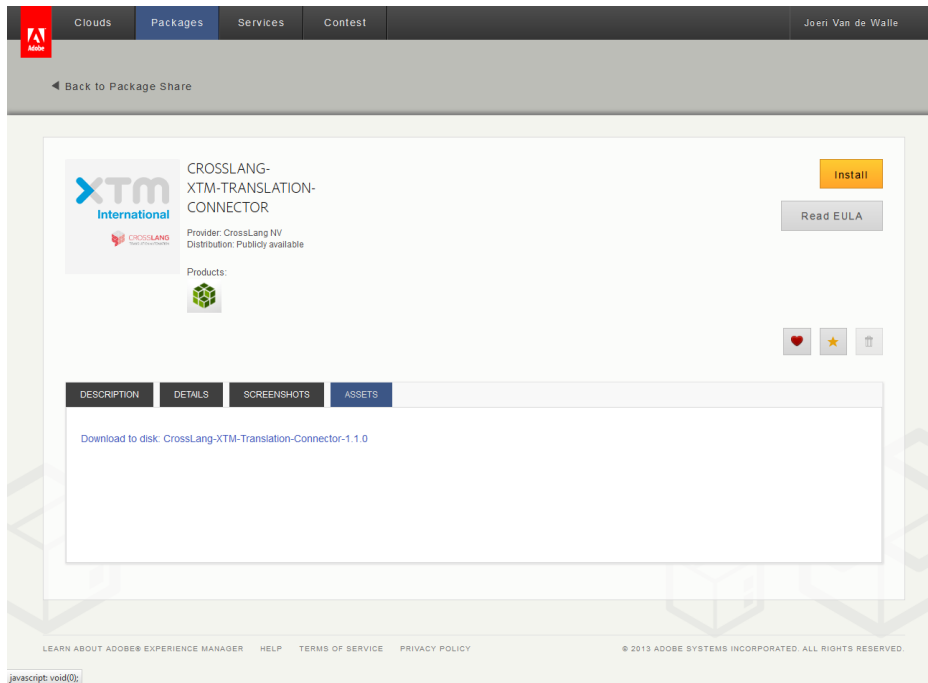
Adobe

Clouds Packages Services Contest

Joeri Van de Walle

◀ Back to Package Share

XTM International

CROSSLANG

CROSSLANG-XTM-TRANSLATION-CONNECTOR

Provider: CrossLang NV
Distribution: Publicly available

Products:

Install

Read EULA

DESCRIPTION DETAILS SCREENSHOTS ASSETS

Download to disk: CrossLang-XTM-Translation-Connector-1.1.0

LEARN ABOUT ADOBE® EXPERIENCE MANAGER HELP TERMS OF SERVICE PRIVACY POLICY

© 2013 ADOBE SYSTEMS INCORPORATED. ALL RIGHTS RESERVED.

javascript: void(0);